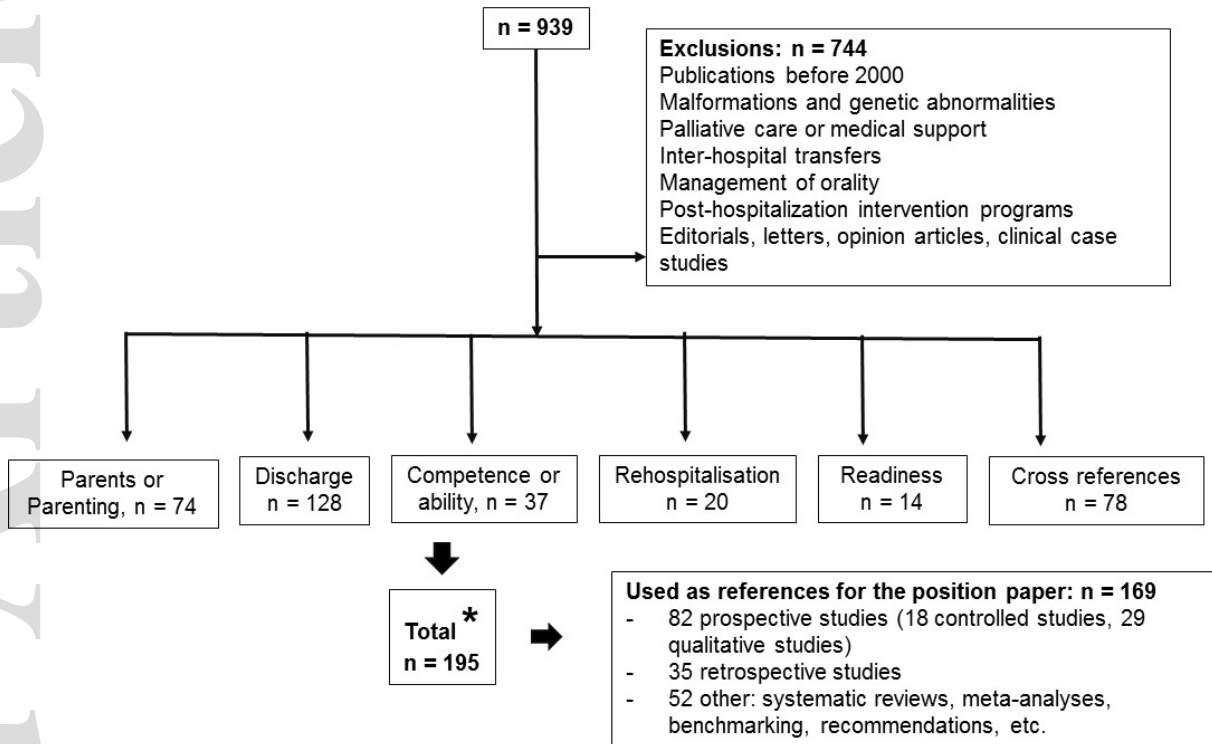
n = 939

**Exclusions: n = 744**
Publications before 2000
Malformations and genetic abnormalities
Palliative care or medical support
Inter-hospital transfers
Management of orality
Post-hospitalization intervention programs
Editorials, letters, opinion articles, clinical case studies

Parents or Parenting, n = 74

Discharge n = 128

Competence or ability, n = 37

Rehospitalisation n = 20

Readiness n = 14

Cross references n = 78

Total * n = 195

**Used as references for the position paper: n = 169**
- 82 prospective studies (18 controlled studies, 29 qualitative studies)
- 35 retrospective studies
- 52 other: systematic reviews, meta-analyses, benchmarking, recommendations, etc.